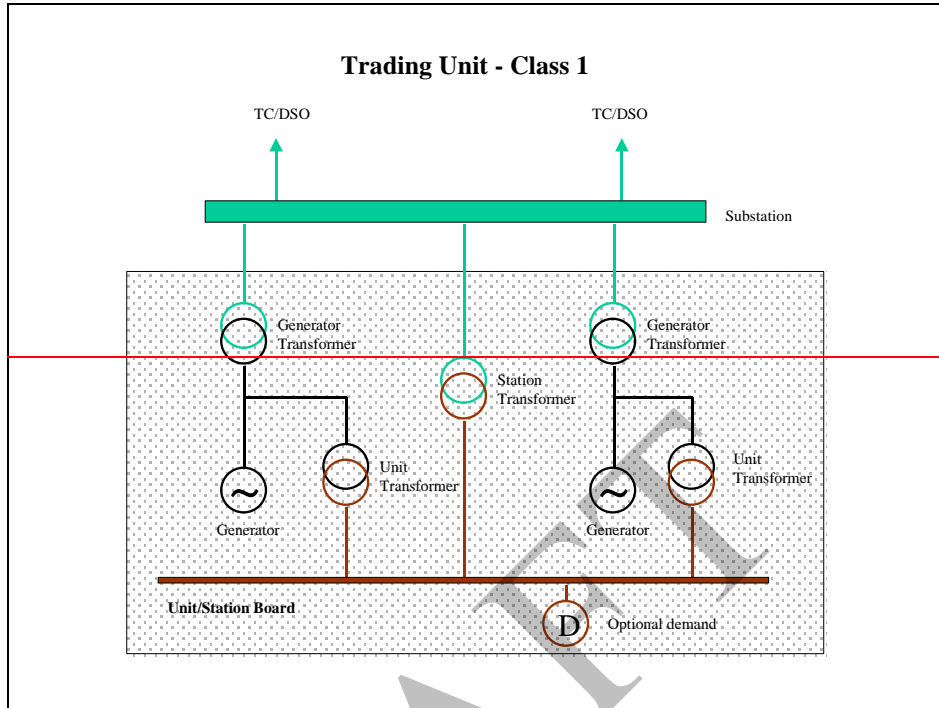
Trading Unit - Class 1

TC/DSO

TC/DSO

Substation

Generator Transformer

Generator Transformer

Station Transformer

Unit Transformer

Unit Transformer

Generator

Generator

Unit/Station Board

D

Optional demand